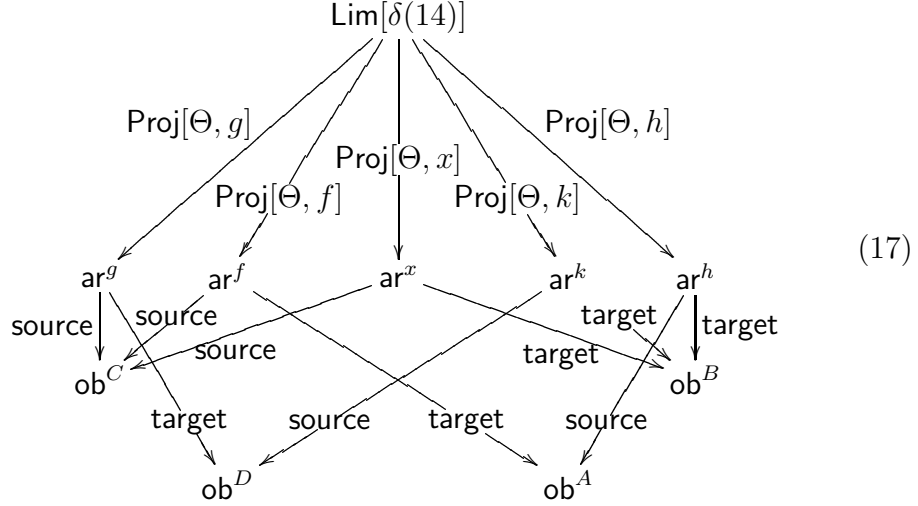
$\mathsf{Lim}[\delta(14)]$

$\mathsf{Proj}[\Theta, g]$

$\mathsf{Proj}[\Theta, h]$

$\mathsf{Proj}[\Theta, x]$

$\mathsf{Proj}[\Theta, f]$

$\mathsf{Proj}[\Theta, k]$

$\mathsf{ar}^g$ $\mathsf{ar}^f$ $\mathsf{ar}^x$ $\mathsf{ar}^k$ $\mathsf{ar}^h$

(17)

source

source

source

target

target

target

$\mathsf{ob}^C$

$\mathsf{ob}^B$

target

source

target

source

$\mathsf{ob}^D$

$\mathsf{ob}^A$